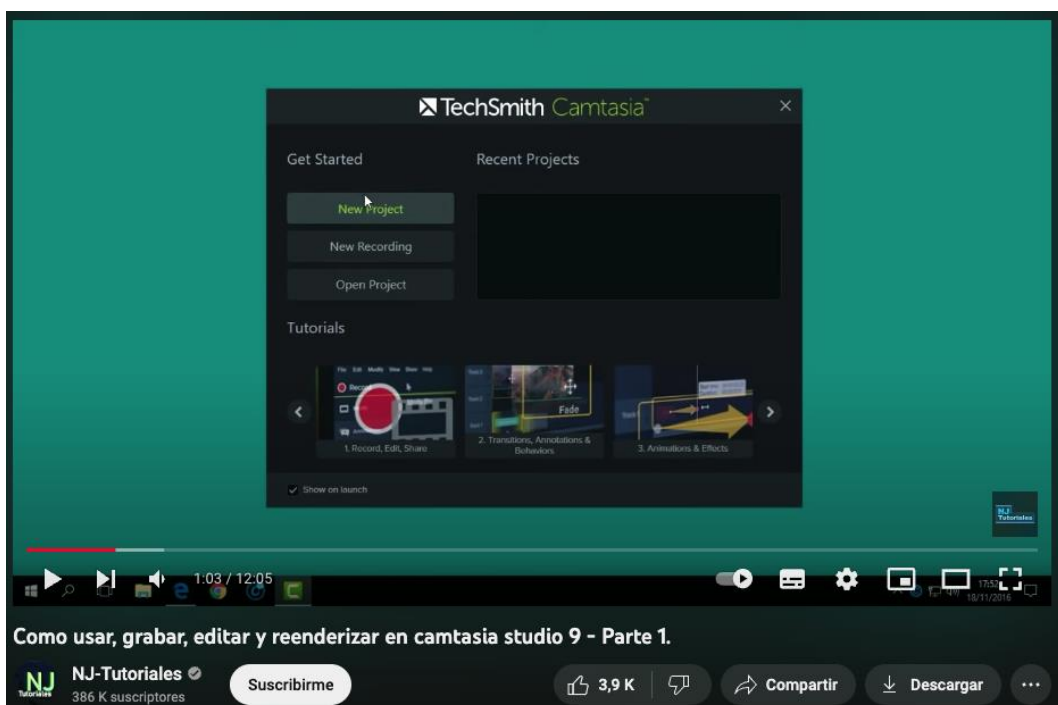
TechSmith Camtasia

Get Started

Recent Projects

New Project

New Recording

Open Project

Tutorials

Fade

1. Record, Edit, Share

2. Transitions, Annotations & Behaviors

3. Animations & Effects

Show on launch

NJ Tutoriales

1:03 / 12:05

17:52
18/11/2016

Como usar, grabar, editar y reenderizar en camtasia studio 9 - Parte 1.

NJ Tutoriales

NJ-Tutoriales

386 K suscriptores

Suscribirme

3,9 K

Compartir

Descargar

...